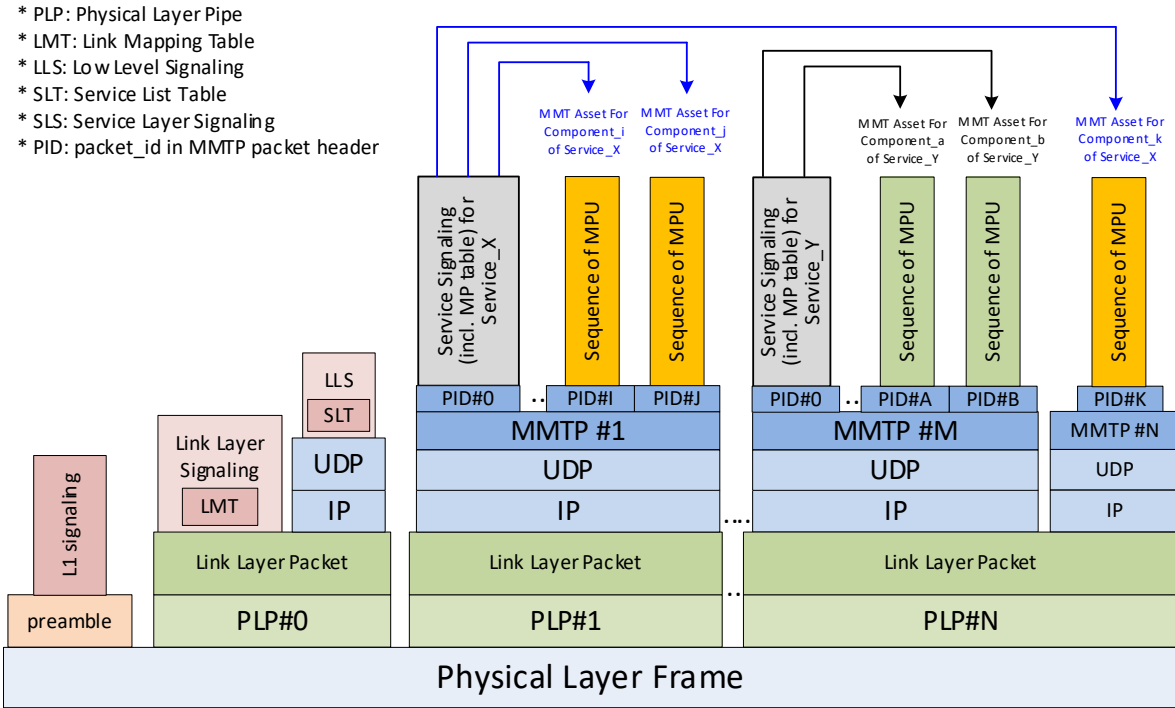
* PLP: Physical Layer Pipe
* LMT: Link Mapping Table
* LLS: Low Level Signaling
* SLT: Service List Table
* SLS: Service Layer Signaling
* PID: packet_id in MMTP packet header

MMT Asset For Component_i of Service_X

MMT Asset For Component_j of Service_X

MMT Asset For Component_a of Service_Y

MMT Asset For Component_b of Service_Y

MMT Asset For Component_k of Service_X

Service Signaling (incl. MP table) for Service_X

Sequence of MPU

Sequence of MPU

Service Signaling (incl. MP table) for Service_Y

Sequence of MPU

Sequence of MPU

Sequence of MPU

LLS

SLT

Link Layer Signaling

LMT

UDP

IP

L1 signaling

PID#0 .. PID#I PID#J

MMTP #1

UDP

IP

PID#0 .. PID#A PID#B

MMTP #M

UDP

IP

PID#K

MMTP #N

UDP

IP

....

preamble

Link Layer Packet

PLP#0

Link Layer Packet

PLP#1

..

Link Layer Packet

PLP#N

Physical Layer Frame